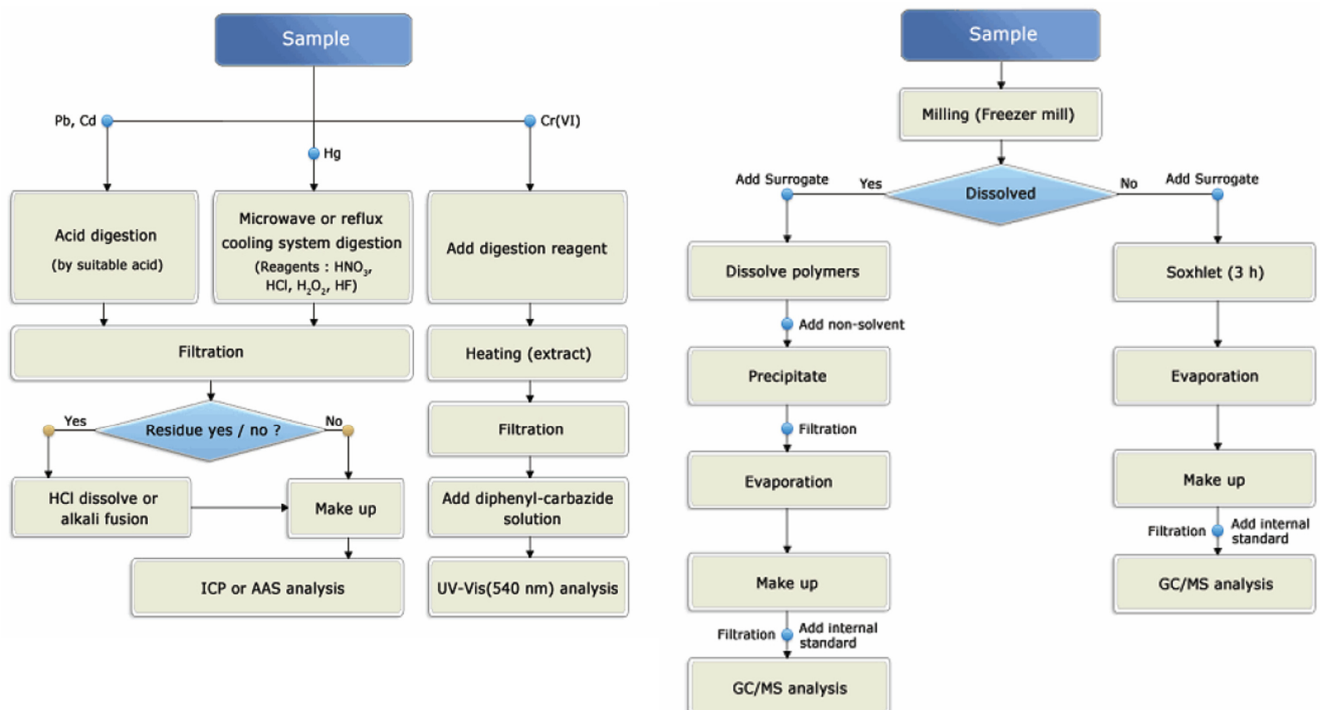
Sample

Pb, Cd

Hg

Cr(VI)

Acid digestion

(by suitable acid)

Microwave or reflux cooling system digestion

(Reagents : $HNO_3$, HCl, $H_2O_2$, HF)

Add digestion reagent

Filtration

Heating (extract)

Yes

Residue yes / no ?

No

Filtration

HCl dissolve or alkali fusion

Make up

Add diphenyl-carbazide solution

ICP or AAS analysis

UV-Vis(540 nm) analysis

Sample

Milling (Freezer mill)

Add Surrogate

Yes

Dissolved

No

Add Surrogate

Dissolve polymers

Soxhlet (3 h)

Add non-solvent

Precipitate

Evaporation

Filtration

Evaporation

Make up

Make up

Filtration

Add internal standard

GC/MS analysis

Filtration

Add internal standard

GC/MS analysis